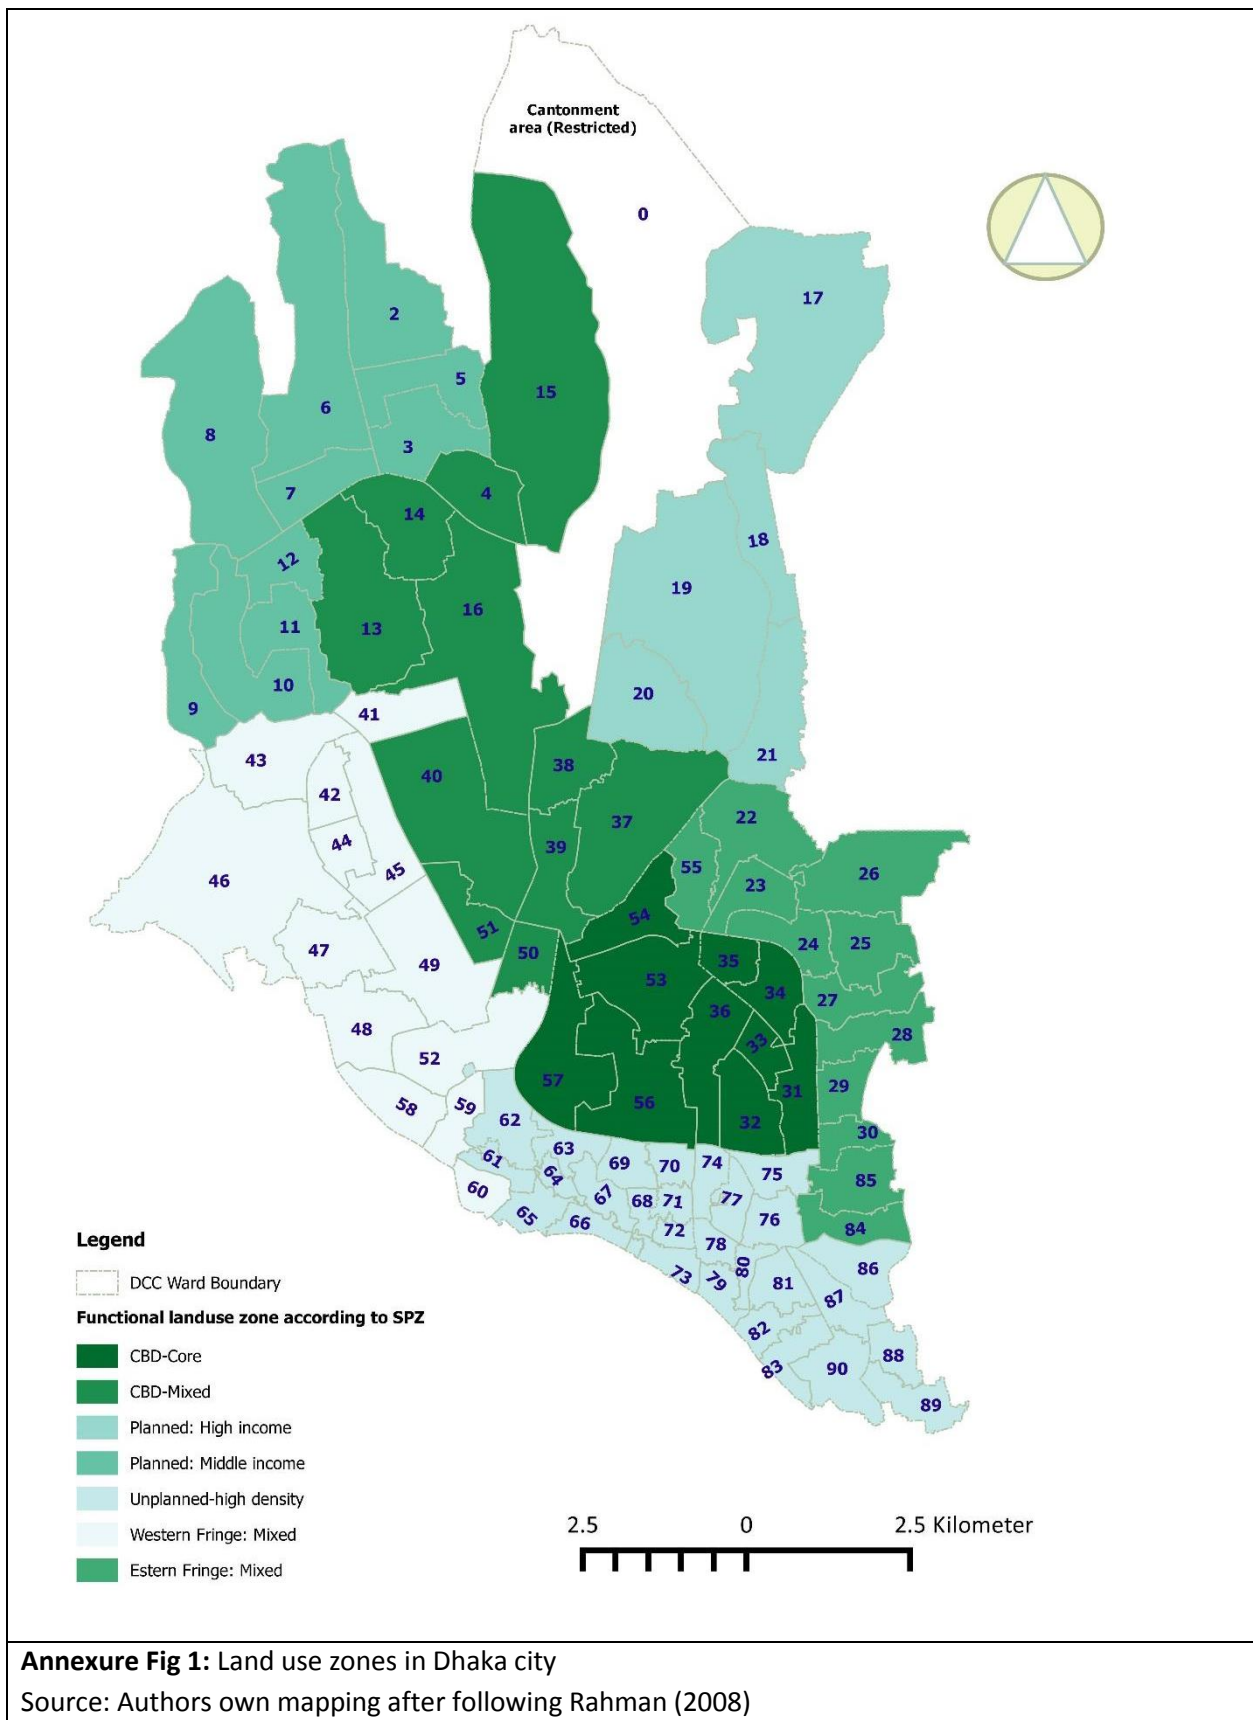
Cantonment area (Restricted)

0

17

2

5

15

8

6

3

7

14

4

18

12

19

16

11

13

10

20

9

41

43

21

38

40

42

22

37

39

44

55

26

46

45

23

54

51

24

25

47

49

50

35

53

34

27

48

36

33

28

52

57

31

29

58

59

56

32

62

30

63

61

69

70

74

75

64

85

60

67

68

71

77

65

66

76

72

84

78

86

73

79

80

81

87

82

88

83

90

89

Legend

DCC Ward Boundary

Functional landuse zone according to SPZ

CBD-Core

CBD-Mixed

Planned: High income

Planned: Middle income

Unplanned-high density

Western Fringe: Mixed

Estern Fringe: Mixed

2.5 0 2.5 Kilometer

**Annexure Fig 1:** Land use zones in Dhaka city

Source: Authors own mapping after following Rahman (2008)